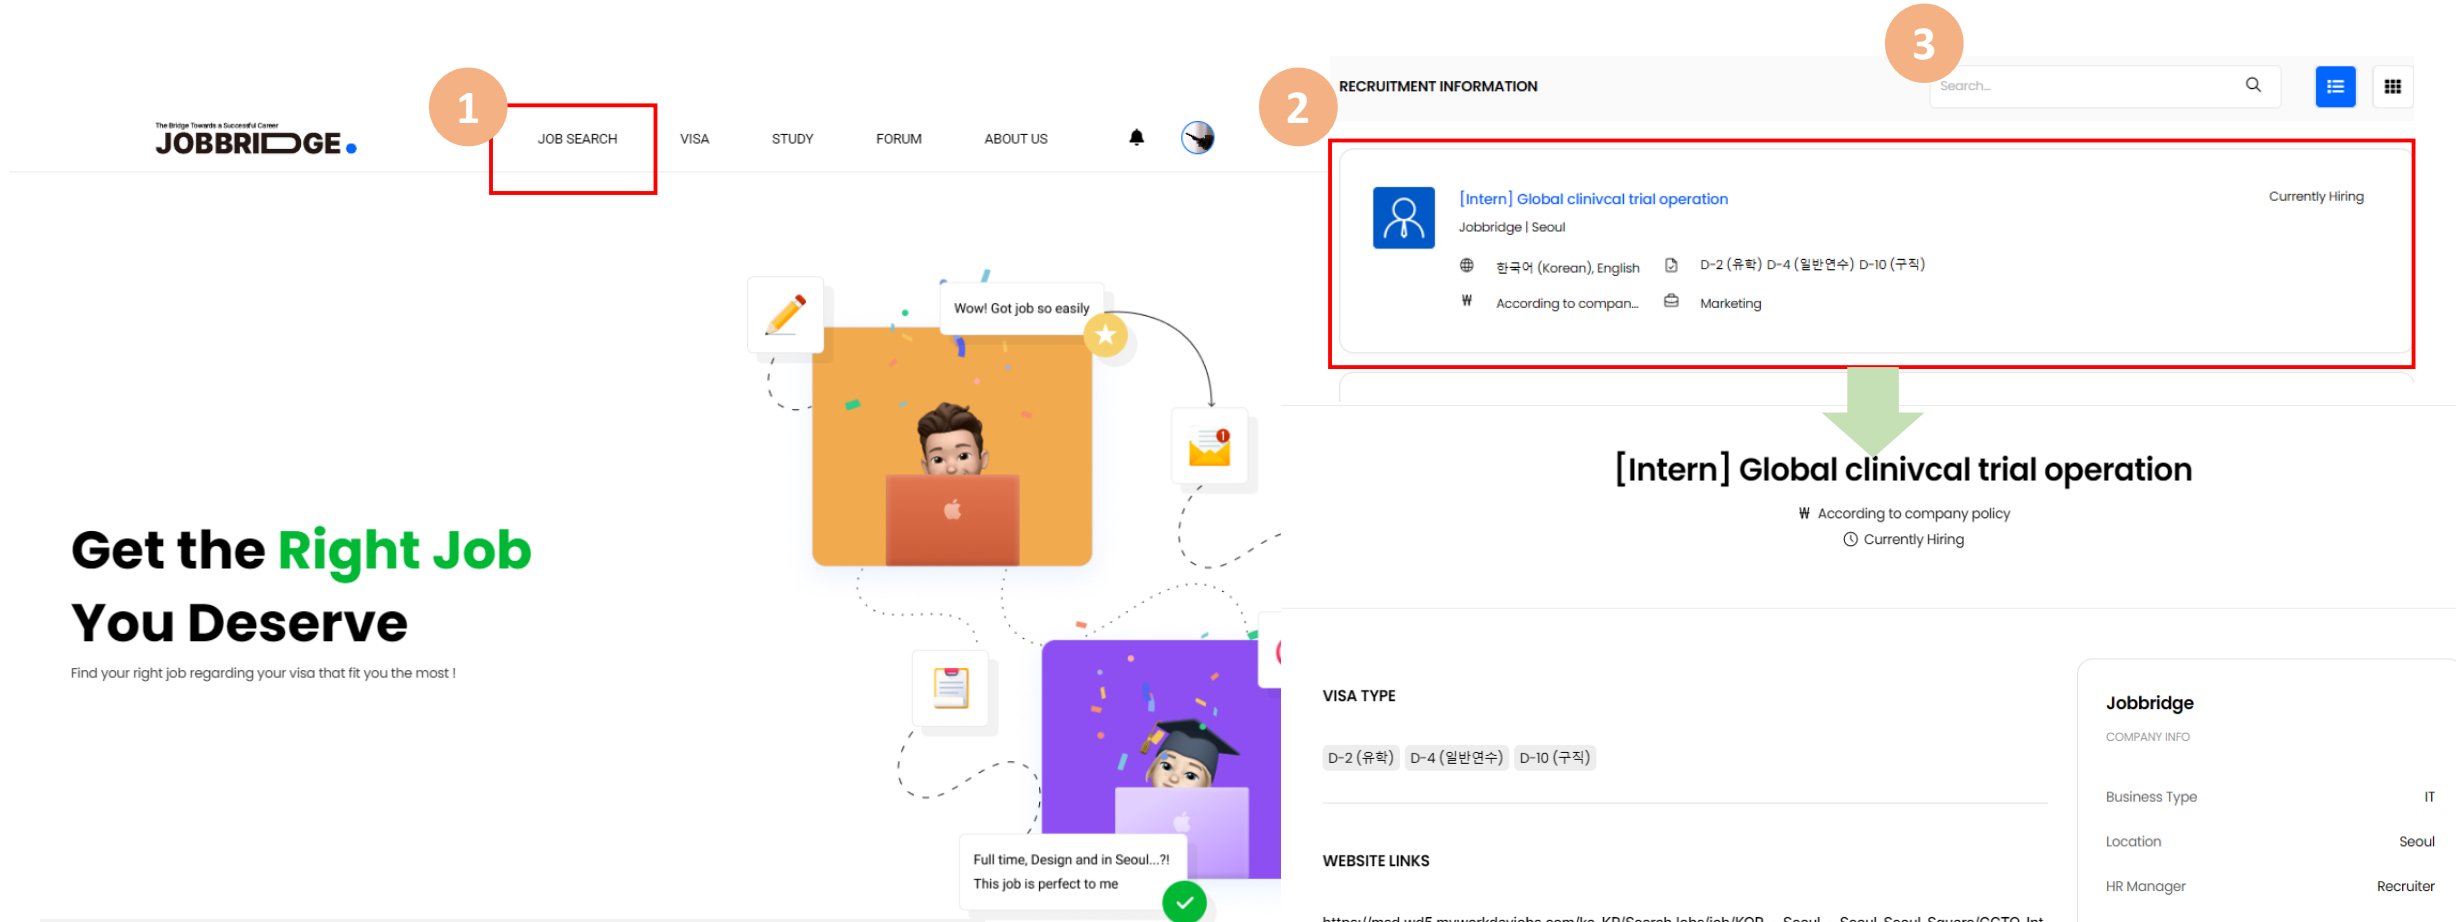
The Bridge Towards a Successful Career
JOBBRIDGE

1

JOB SEARCH VISA STUDY FORUM ABOUT US

Wow! Got job so easily

Get the Right Job You Deserve

Find your right job regarding your visa that fit you the most !

Full time, Design and in Seoul...?!
This job is perfect to me

3

2

RECRUITMENT INFORMATION

Search...

[Intern] Global clinivcal trial operation

Currently Hiring

Jobbridge | Seoul

한국어 (Korean), English

D-2 (유학) D-4 (일반연수) D-10 (구직)

₩ According to compan...

Marketing

[Intern] Global clinivcal trial operation

₩ According to company policy

Currently Hiring

VISA TYPE

D-2 (유학) D-4 (일반연수) D-10 (구직)

WEBSITE LINKS

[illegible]

Jobbridge

COMPANY INFO

Business Type IT

Location Seoul

HR Manager Recruiter